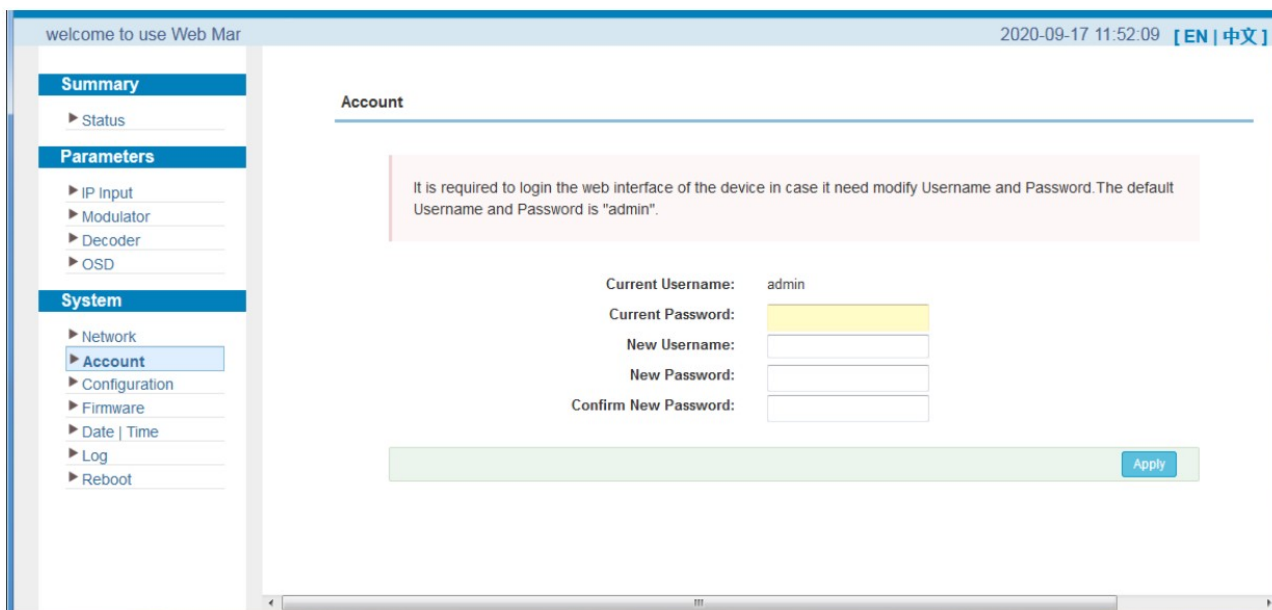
welcome to use Web Mar

2020-09-17 11:52:09 [ EN | 中文 ]

Summary

▶ Status

Parameters

▶ IP Input
▶ Modulator
▶ Decoder
▶ OSD

System

▶ Network
▶ Account
▶ Configuration
▶ Firmware
▶ Date | Time
▶ Log
▶ Reboot

Account

It is required to login the web interface of the device in case it need modify Username and Password.The default Username and Password is "admin".

| | |
|---|---|
| Current Username: | admin |
| Current Password: | |
| New Username: | |
| New Password: | |
| Confirm New Password: | |

Apply